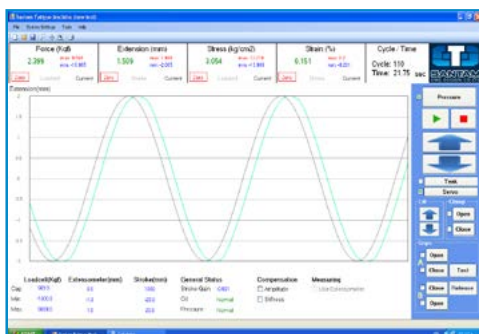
Bantam Fatigue Machine (new test)
File System Settings Tools Help

Force (Kgf)
2.399
max: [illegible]
min: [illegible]
Zero Loadcell Current

Extension (mm)
1.509
max: 1.909
min: -2.003
Zero Stroke Current

Stress (kg/cm2)
3.054
max: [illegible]
min: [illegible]
Zero Loadcell Current

Strain (%)
0.151
max: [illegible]
min: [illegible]
Zero Stroke Current

Cycle / Time
Cycle: 110
Time: 21.75 sec

BANTAM

Extension (mm)

Pressure

Tools
Servo

Clamp
Open
Close

Open
Close
Test

Close
Release
Open

| | Loadcell(Kgf) | Extensometer(mm) | Stroke(mm) |
|---|---|---|---|
| Cap | 500.0 | 0.0 | 100.0 |
| Min | -1000.0 | -1.0 | -20.0 |
| Max | 1000.0 | 1.0 | 20.0 |

General Status
Stroke Gain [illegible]
Oil Normal
Pressure Normal

Compensation
Amplitude
Stiffness

Measuring
Use Extensometer